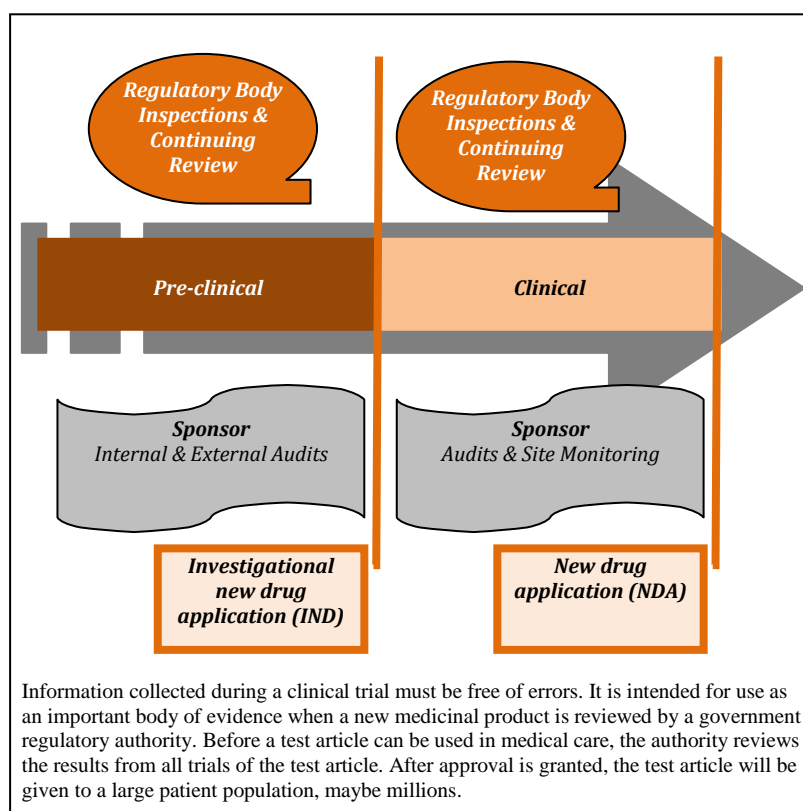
Regulatory Body Inspections & Continuing Review

Regulatory Body Inspections & Continuing Review

Pre-clinical

Clinical

Sponsor
Internal & External Audits

Sponsor
Audits & Site Monitoring

Investigational new drug application (IND)

New drug application (NDA)

Information collected during a clinical trial must be free of errors. It is intended for use as an important body of evidence when a new medicinal product is reviewed by a government regulatory authority. Before a test article can be used in medical care, the authority reviews the results from all trials of the test article. After approval is granted, the test article will be given to a large patient population, maybe millions.